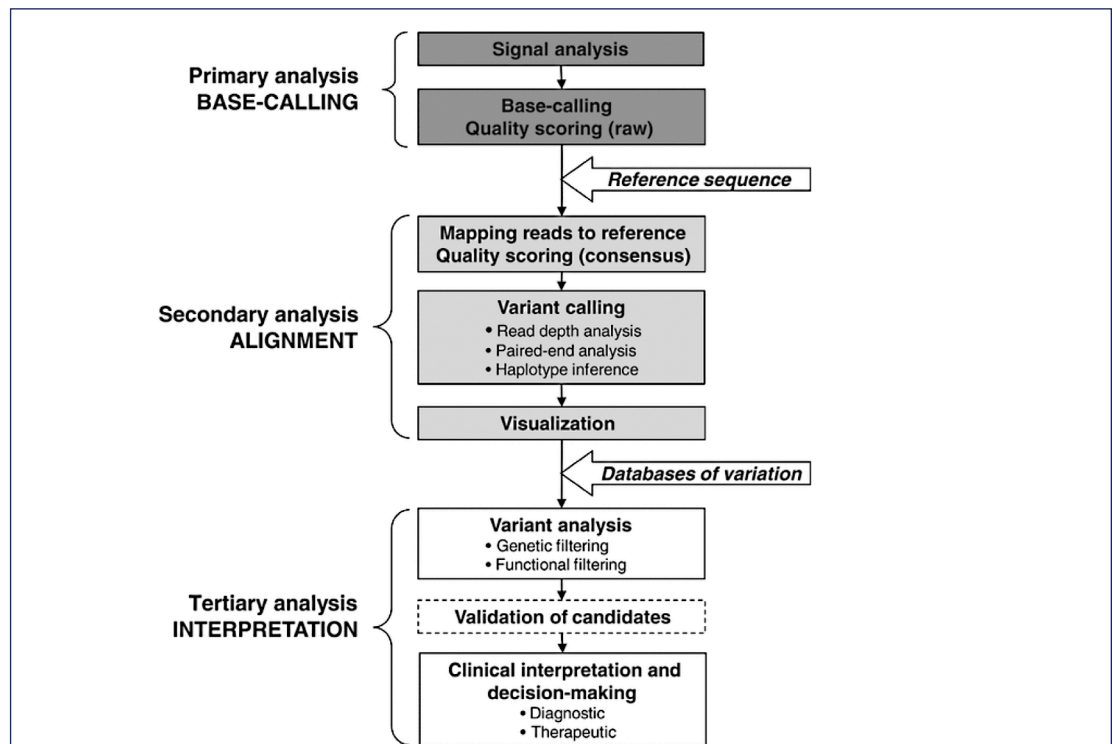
Primary analysis
BASE-CALLING

Signal analysis

Base-calling
Quality scoring (raw)

Reference sequence

Mapping reads to reference
Quality scoring (consensus)

Secondary analysis
ALIGNMENT

Variant calling
• Read depth analysis
• Paired-end analysis
• Haplotype inference

Visualization

Databases of variation

Variant analysis
• Genetic filtering
• Functional filtering

Tertiary analysis
INTERPRETATION

Validation of candidates

Clinical interpretation and decision-making
• Diagnostic
• Therapeutic